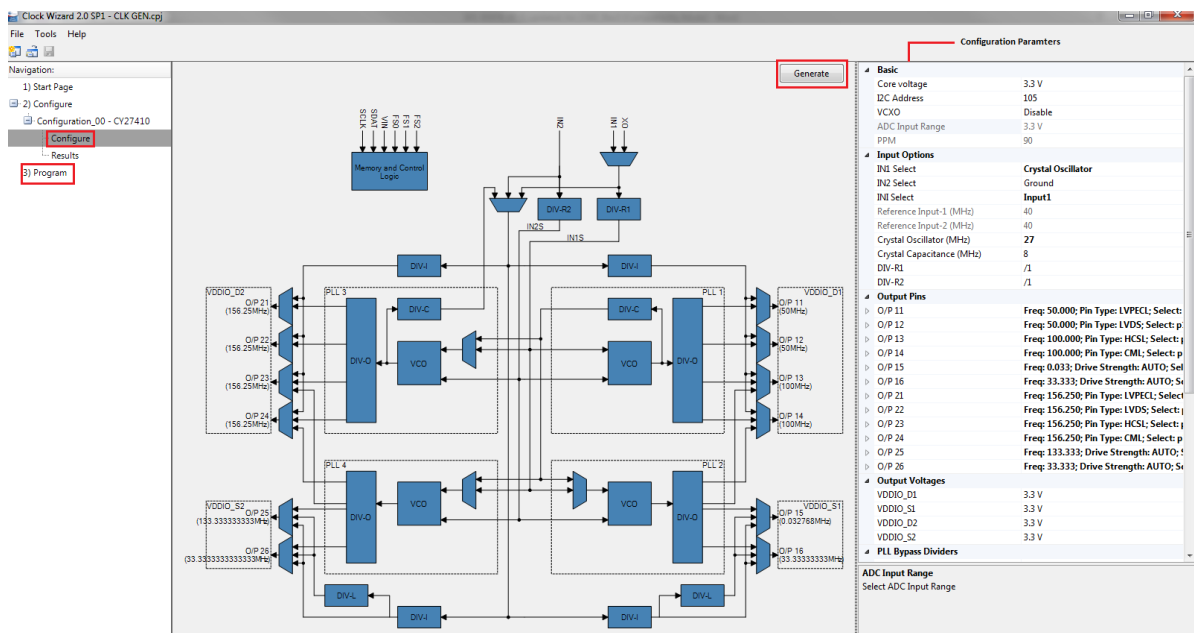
Clock Wizard 2.0 SP1 - CLK GEN.cpj

File Tools Help

Navigation:
1) Start Page
2) Configure
Configuration_00 - CY27410
Configure
Results
3) Program

Generate

SCLK SDAT VIN FS0 FS1 FS2
Memory and Control Logic

IN2 IN1 XO

DIV-R2 DIV-R1
IN2S IN1S

DIV-I DIV-I

VDDIO_D2
PLL 3
PLL 1
VDDIO_D1
DIV-C DIV-C
O/P 21 (156.25MHz)
O/P 22 (156.25MHz)
O/P 23 (156.25MHz)
O/P 24 (156.25MHz)
DIV-O VCO VCO DIV-O
O/P 11 (50MHz)
O/P 12 (50MHz)
O/P 13 (100MHz)
O/P 14 (100MHz)

PLL 4
PLL 2
VDDIO_S2
VDDIO_S1
O/P 25 (133.333333333MHz)
O/P 26 (33.3333333333333MHz)
DIV-O VCO VCO DIV-O
O/P 15 (0.032768MHz)
O/P 16 (33.333333333MHz)
DIV-L DIV-L
DIV-I DIV-I

Configuration Paramters

| | |
|---|---|
| Basic | |
| Core voltage | 3.3 V |
| I2C Address | 105 |
| VCXO | Disable |
| ADC Input Range | 3.3 V |
| PPM | 90 |
| Input Options | |
| IN1 Select | Crystal Oscillator |
| IN2 Select | Ground |
| INI Select | Input1 |
| Reference Input-1 (MHz) | 40 |
| Reference Input-2 (MHz) | 40 |
| Crystal Oscillator (MHz) | 27 |
| Crystal Capacitance (MHz) | 8 |
| DIV-R1 | /1 |
| DIV-R2 | /1 |
| Output Pins | |
| O/P 11 | Freq: 50.000; Pin Type: LVPECL; Select: |
| O/P 12 | Freq: 50.000; Pin Type: LVDS; Select: p |
| O/P 13 | Freq: 100.000; Pin Type: HCSL; Select: p |
| O/P 14 | Freq: 100.000; Pin Type: CML; Select: p |
| O/P 15 | Freq: 0.033; Drive Strength: AUTO; Sel |
| O/P 16 | Freq: 33.333; Drive Strength: AUTO; Se |
| O/P 21 | Freq: 156.250; Pin Type: LVPECL; Select |
| O/P 22 | Freq: 156.250; Pin Type: LVDS; Select: p |
| O/P 23 | Freq: 156.250; Pin Type: HCSL; Select: p |
| O/P 24 | Freq: 156.250; Pin Type: CML; Select: p |
| O/P 25 | Freq: 133.333; Drive Strength: AUTO; S |
| O/P 26 | Freq: 33.333; Drive Strength: AUTO; Se |
| Output Voltages | |
| VDDIO_D1 | 3.3 V |
| VDDIO_S1 | 3.3 V |
| VDDIO_D2 | 3.3 V |
| VDDIO_S2 | 3.3 V |
| PLL Bypass Dividers | |

ADC Input Range
Select ADC Input Range